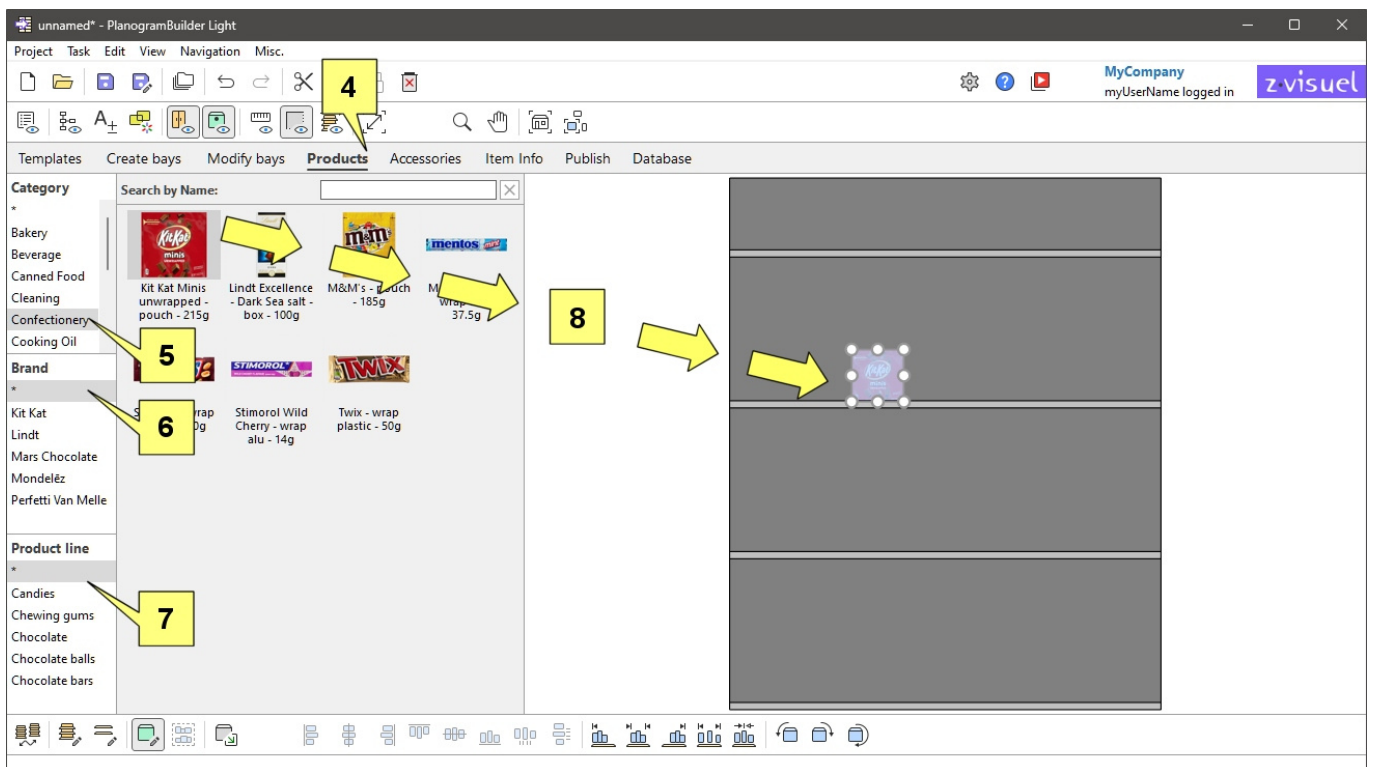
unnamed* - PlanogramBuilder Light

Project Task Edit View Navigation Misc.

MyCompany
myUserName logged in

z·visuel

4

Templates Create bays Modify bays Products Accessories Item Info Publish Database

Category
*
Bakery
Beverage
Canned Food
Cleaning
Confectionery
Cooking Oil

Search by Name:

Kit Kat Minis unwrapped - pouch - 215g

Lindt Excellence - Dark Sea salt - box - 100g

M&M's - pouch - 185g

M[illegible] wrap 37.5g

8

5

Brand
*
Kit Kat
Lindt
Mars Chocolate
Mondelēz
Perfetti Van Melle

6

S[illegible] wrap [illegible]0g

Stimorol Wild Cherry - wrap alu - 14g

Twix - wrap plastic - 50g

Product line
*
Candies
Chewing gums
Chocolate
Chocolate balls
Chocolate bars

7